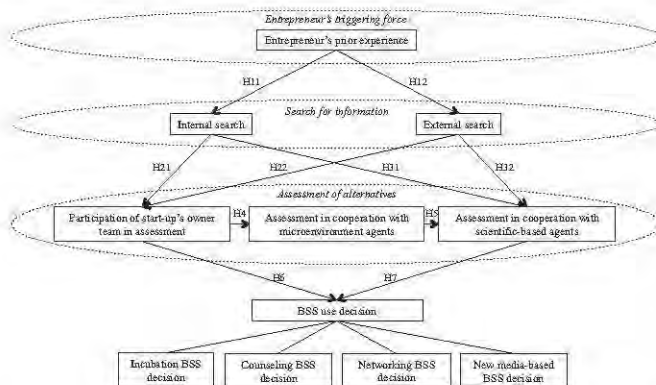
Entrepreneur's triggering force

Entrepreneur's prior experience

H11

H12

Search for information

Internal search

External search

H21

H22

H31

H32

Assessment of alternatives

Participation of start-up's owner team in assessment

H4

Assessment in cooperation with microenvironment agents

H5

Assessment in cooperation with scientific-based agents

H6

H7

BSS use decision

Incubation BSS decision

Counseling BSS decision

Networking BSS decision

New media-based BSS decision